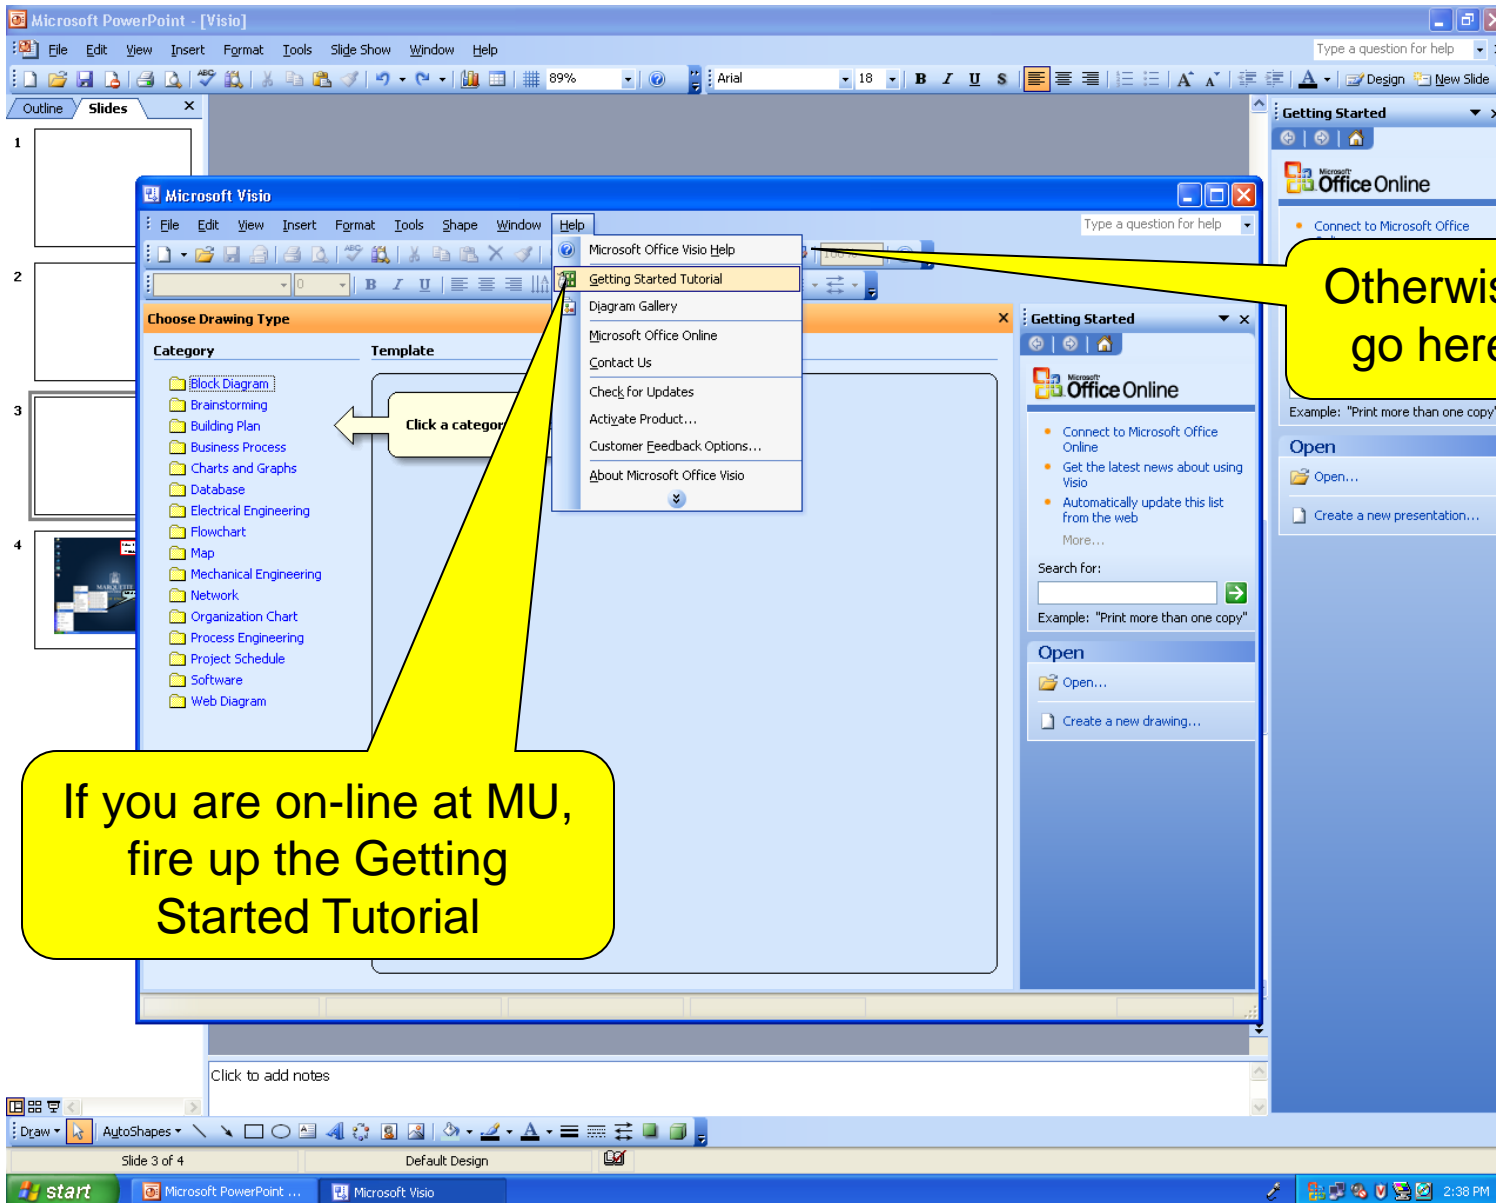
Microsoft PowerPoint - [Visio]

File Edit View Insert Format Tools Slide Show Window Help

Type a question for help

89%

Arial 18

B I U S

Design New Slide

Outline Slides

1

2

3

4

Getting Started

Office Online

Connect to Microsoft Office

Otherwis go here

Example: "Print more than one copy"

Open

Open...

Create a new presentation...

Microsoft Visio

File Edit View Insert Format Tools Shape Window Help

Type a question for help

Microsoft Office Visio Help

Getting Started Tutorial

Diagram Gallery

Microsoft Office Online

Contact Us

Check for Updates

Activate Product...

Customer Feedback Options...

About Microsoft Office Visio

Choose Drawing Type

Category

Template

Block Diagram

Brainstorming

Building Plan

Business Process

Charts and Graphs

Database

Electrical Engineering

Flowchart

Map

Mechanical Engineering

Network

Organization Chart

Process Engineering

Project Schedule

Software

Web Diagram

Click a categor

Getting Started

Office Online

Connect to Microsoft Office Online

Get the latest news about using Visio

Automatically update this list from the web

More...

Search for:

Example: "Print more than one copy"

Open

Open...

Create a new drawing...

If you are on-line at MU, fire up the Getting Started Tutorial

Click to add notes

Draw AutoShapes

Slide 3 of 4

Default Design

start

Microsoft PowerPoint ...

Microsoft Visio

2:38 PM